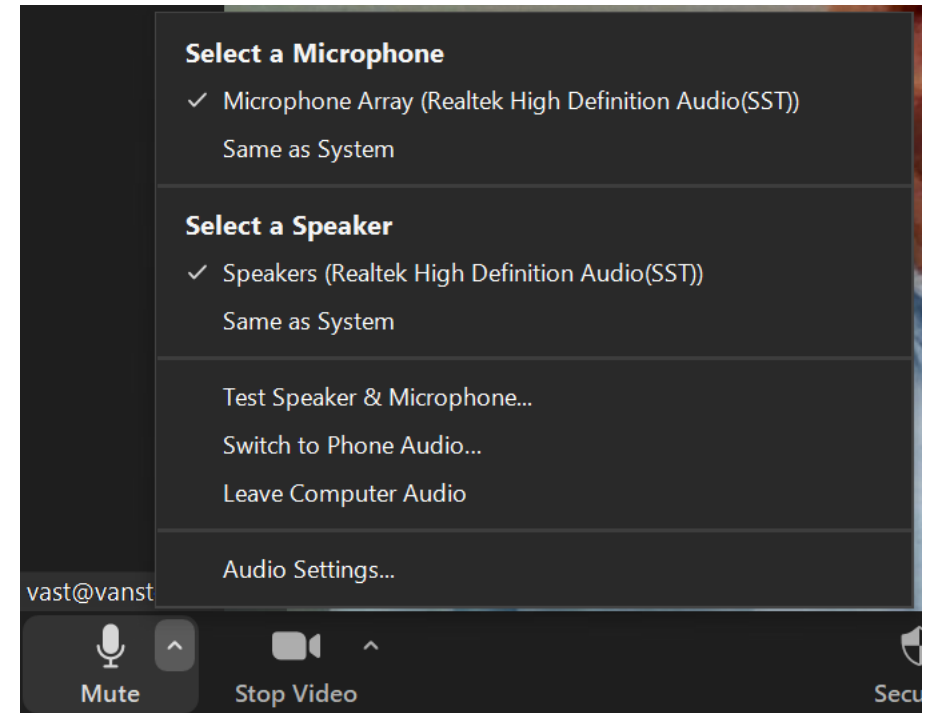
Select a Microphone

✓ Microphone Array (Realtek High Definition Audio(SST))

Same as System

Select a Speaker

✓ Speakers (Realtek High Definition Audio(SST))

Same as System

Test Speaker & Microphone...

Switch to Phone Audio...

Leave Computer Audio

Audio Settings...

vast@vanst

Mute

Stop Video

Secu